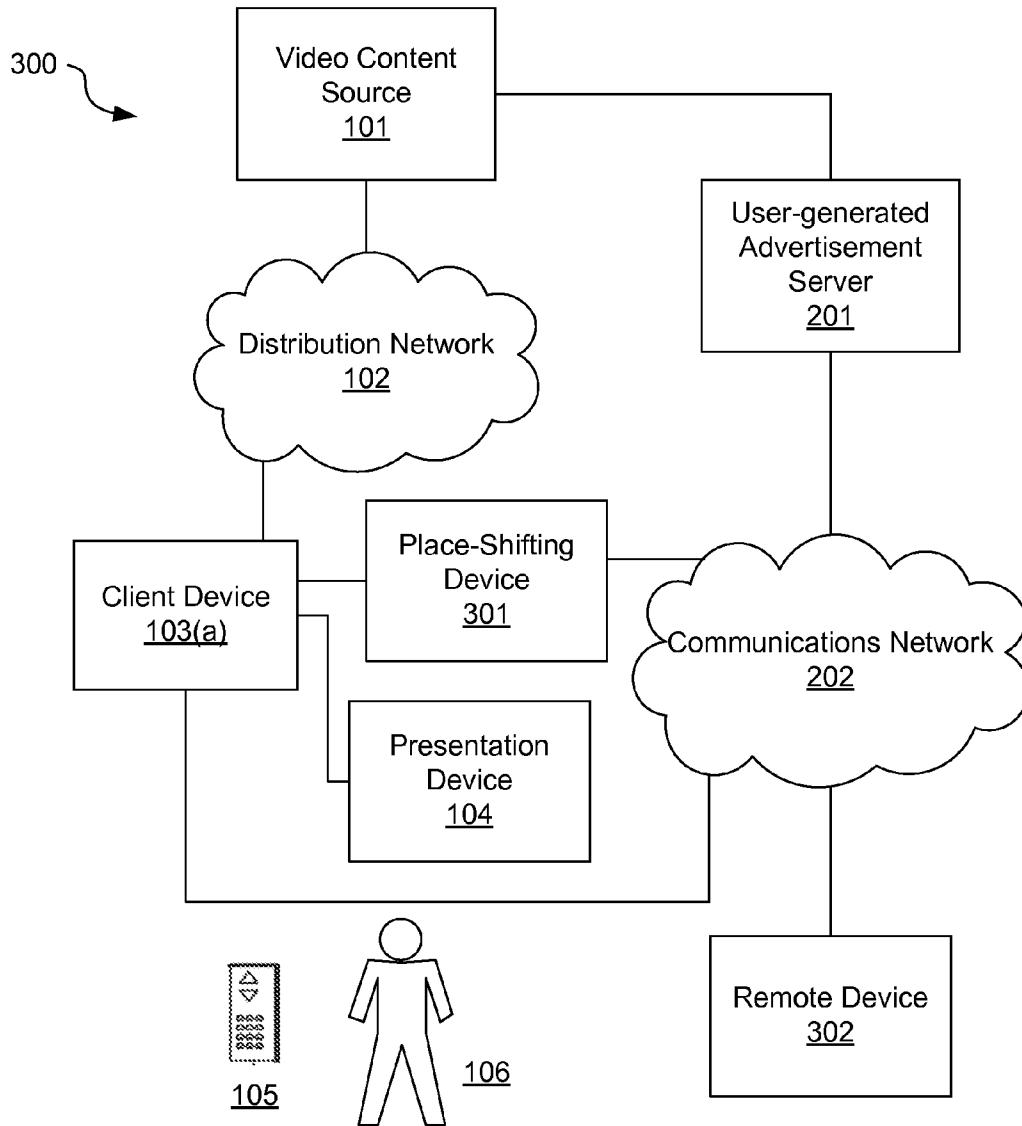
300

Video Content Source
101

User-generated Advertisement Server
201

Distribution Network
102

Place-Shifting Device
301

Client Device
103(a)

Communications Network
202

Presentation Device
104

Remote Device
302

105

106